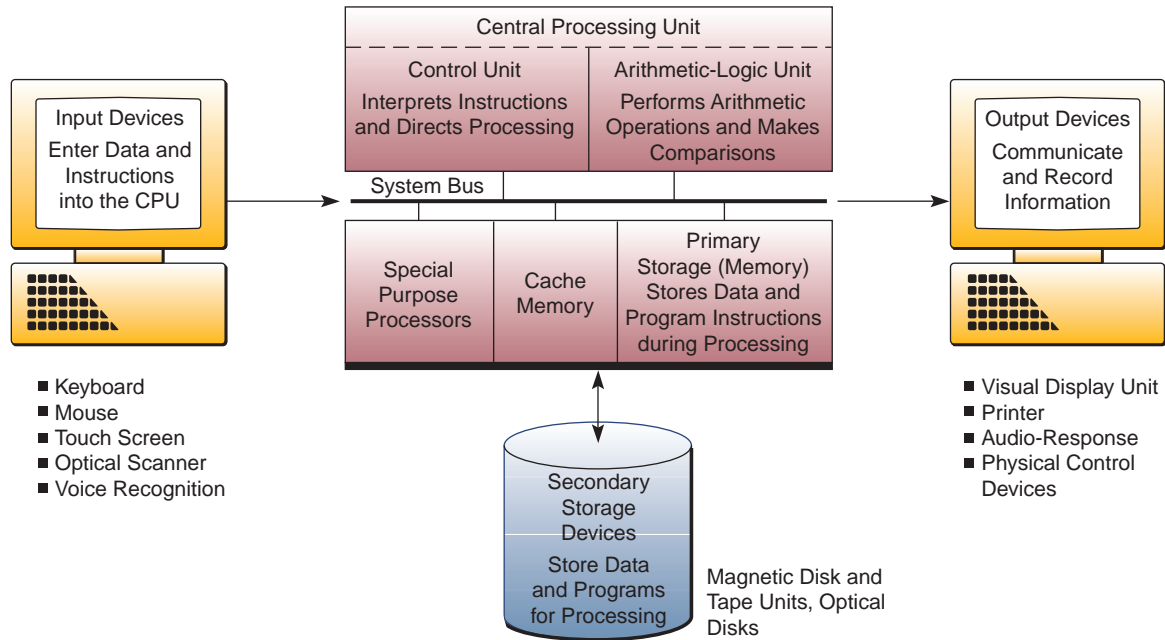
Input Devices
Enter Data and Instructions into the CPU

- Keyboard
- Mouse
- Touch Screen
- Optical Scanner
- Voice Recognition

Central Processing Unit

Control Unit
Interprets Instructions and Directs Processing

Arithmetic-Logic Unit
Performs Arithmetic Operations and Makes Comparisons

System Bus

Special Purpose Processors

Cache Memory

Primary Storage (Memory)
Stores Data and Program Instructions during Processing

Secondary Storage Devices
Store Data and Programs for Processing

Magnetic Disk and Tape Units, Optical Disks

Output Devices
Communicate and Record Information

- Visual Display Unit
- Printer
- Audio-Response
- Physical Control Devices